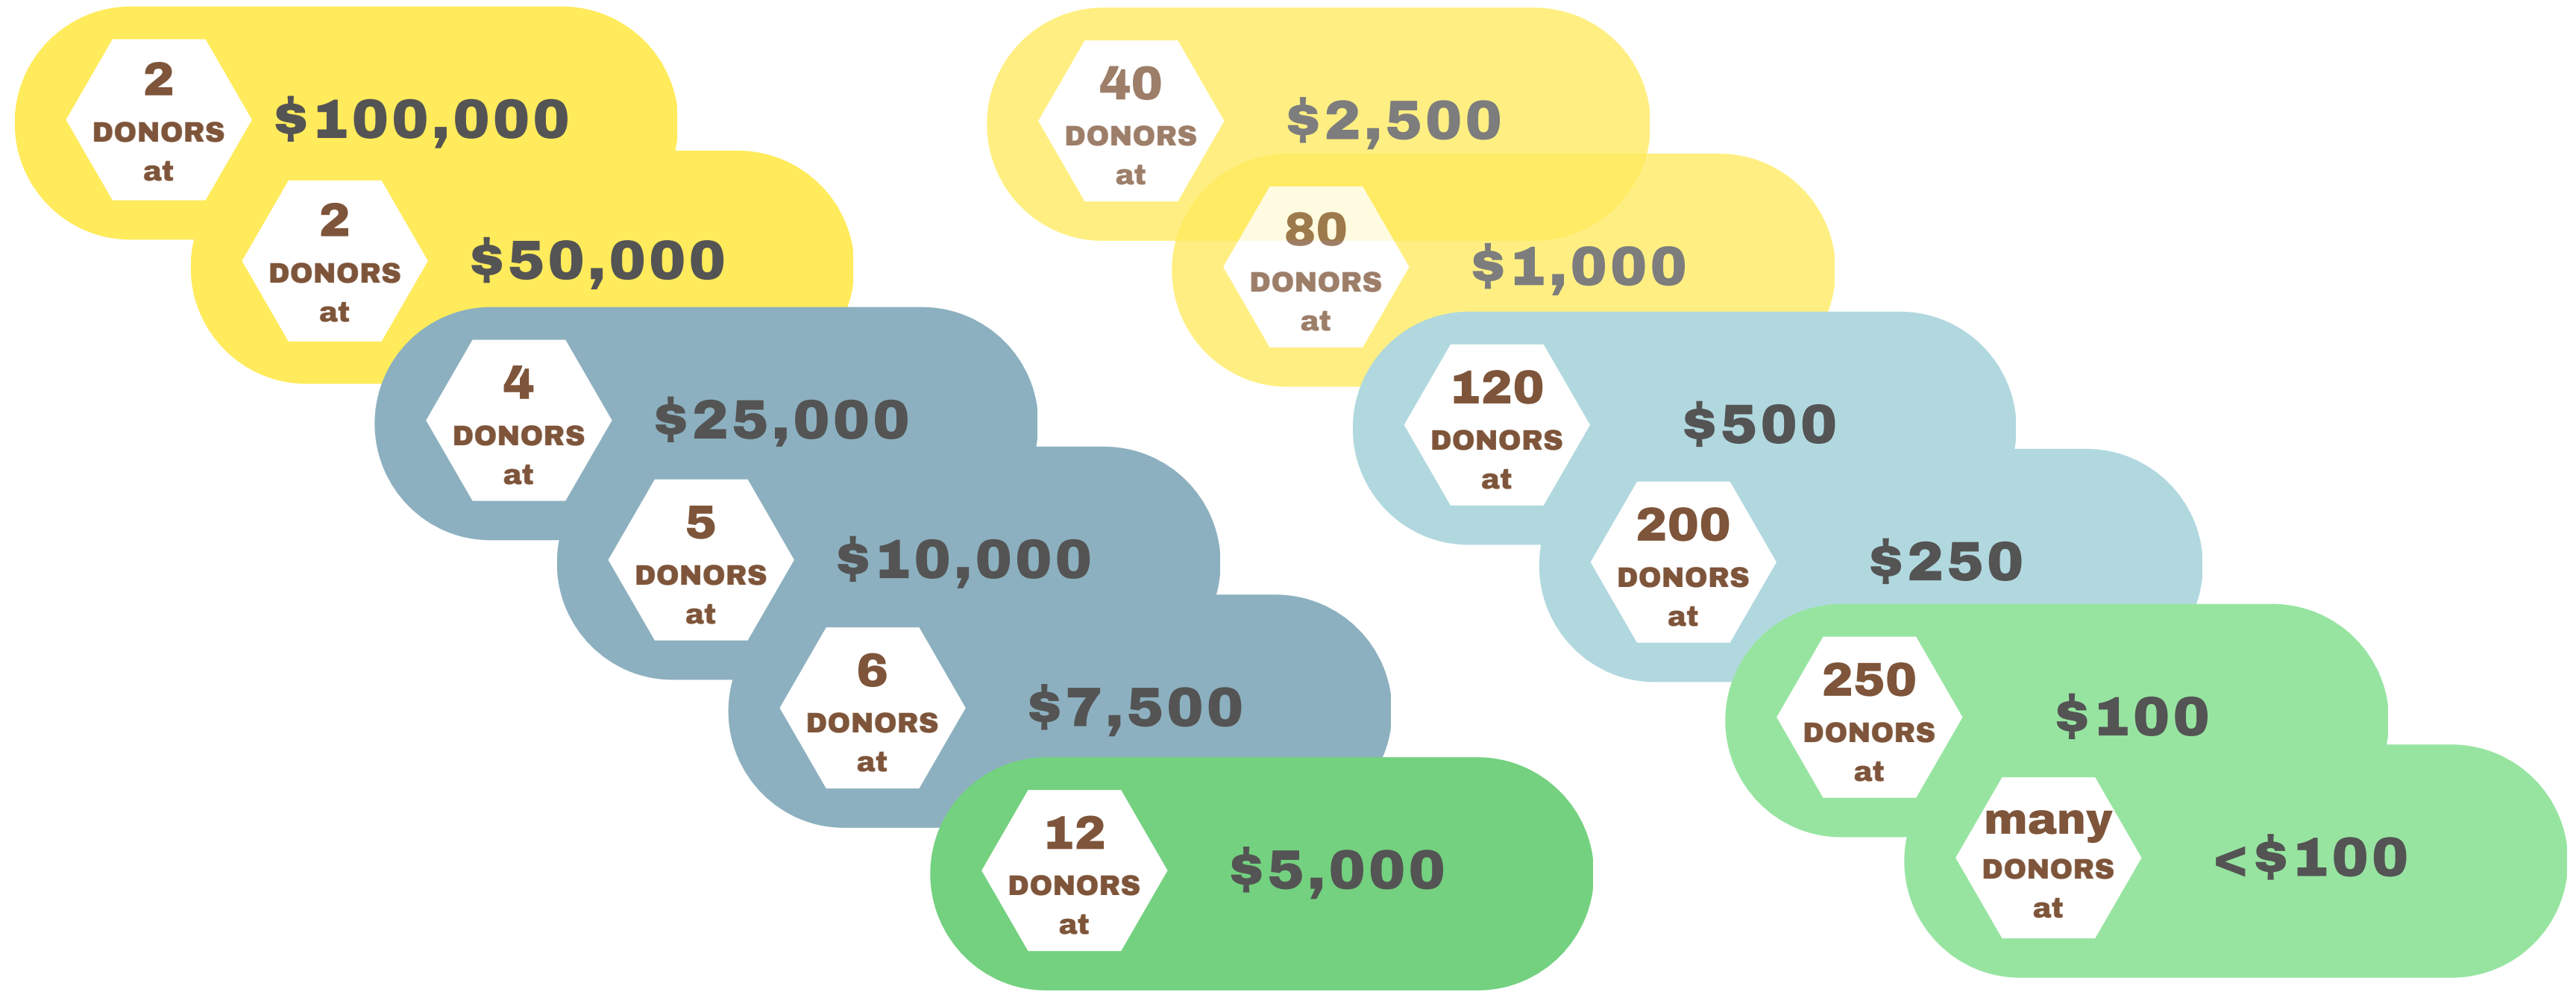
2 DONORS at $100,000

2 DONORS at $50,000

4 DONORS at $25,000

5 DONORS at $10,000

6 DONORS at $7,500

12 DONORS at $5,000

40 DONORS at $2,500

80 DONORS at $1,000

120 DONORS at $500

200 DONORS at $250

250 DONORS at $100

many DONORS at <$100